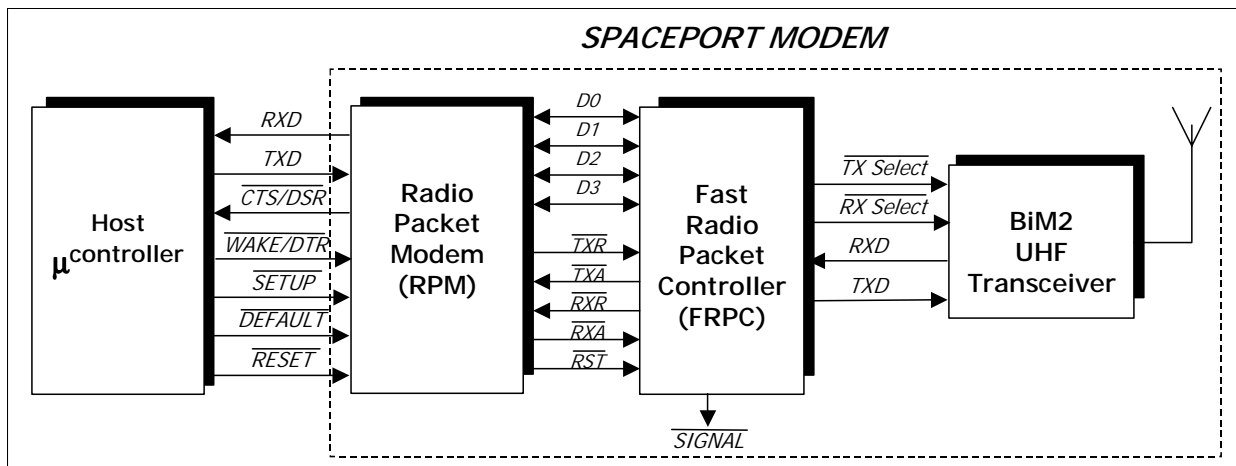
SPACEPORT MODEM

Host $\mu$controller

RXD
TXD
$\overline{CTS/DSR}$
$\overline{WAKE/DTR}$
$\overline{SETUP}$
$\overline{DEFAULT}$
$\overline{RESET}$

Radio Packet Modem (RPM)

D0
D1
D2
D3
$\overline{TXR}$
$\overline{TXA}$
$\overline{RXR}$
$\overline{RXA}$
$\overline{RST}$

Fast Radio Packet Controller (FRPC)

$\overline{SIGNAL}$

$\overline{TX\ Select}$
$\overline{RX\ Select}$
RXD
TXD

BiM2 UHF Transceiver